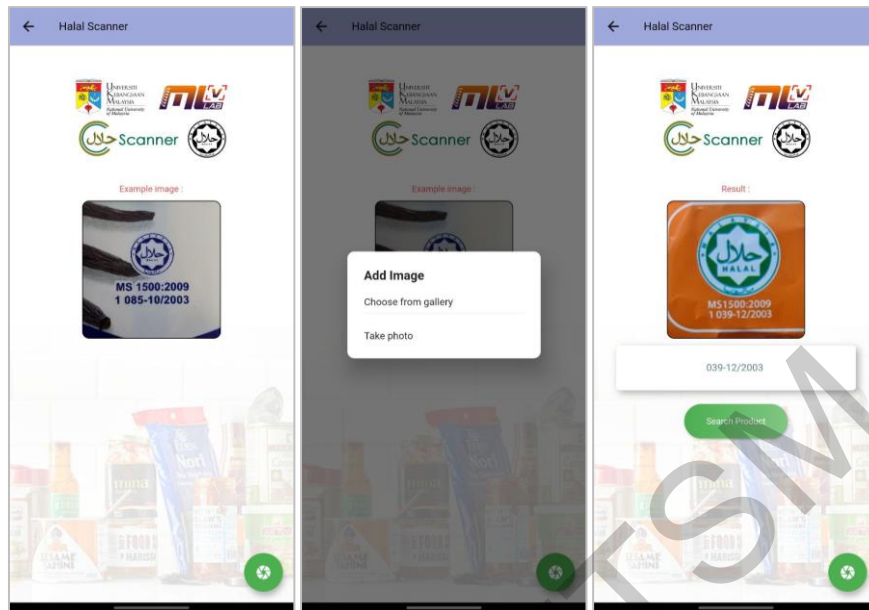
Halal Scanner

UNIVERSITI KEBANGSAAN MALAYSIA National University of Malaysia

MV LAB

حلال Scanner

Example image :

MS 1500:2009
1 085-10/2003

Halal Scanner

UNIVERSITI KEBANGSAAN MALAYSIA National University of Malaysia

MV LAB

حلال Scanner

Example image :

Add Image

Choose from gallery

Take photo

Halal Scanner

UNIVERSITI KEBANGSAAN MALAYSIA National University of Malaysia

MV LAB

حلال Scanner

Result :

حلال
HALAL
MS1500:2009
1 039-12/2003

039-12/2003

Search Product

UKM